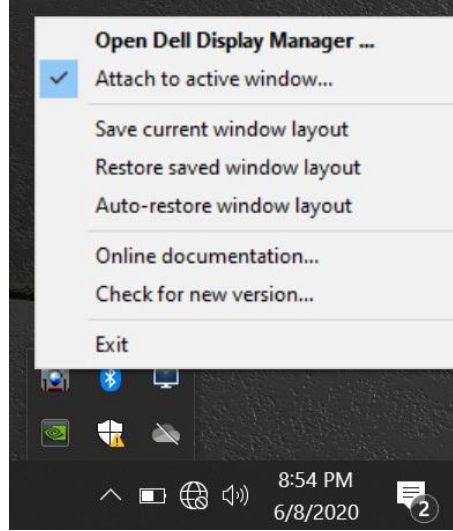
Open Dell Display Manager ...
Attach to active window...

Save current window layout
Restore saved window layout
Auto-restore window layout

Online documentation...
Check for new version...

Exit

8:54 PM
6/8/2020
2